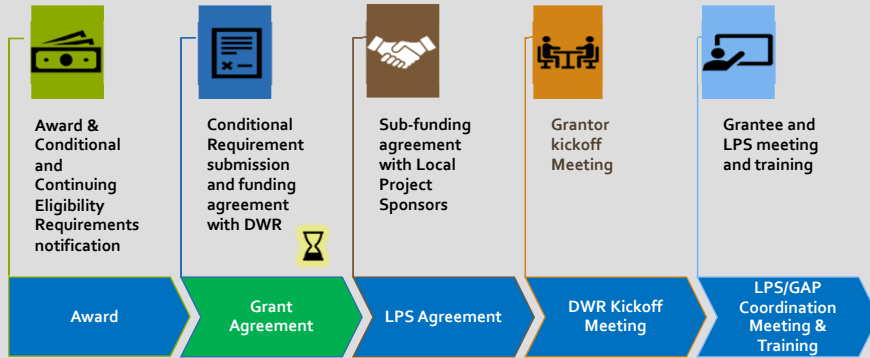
Award & Conditional and Continuing Eligibility Requirements notification

Conditional Requirement submission and funding agreement with DWR

Sub-funding agreement with Local Project Sponsors

Grantor kickoff Meeting

Grantee and LPS meeting and training

Award

Grant Agreement

LPS Agreement

DWR Kickoff Meeting

LPS/GAP Coordination Meeting & Training